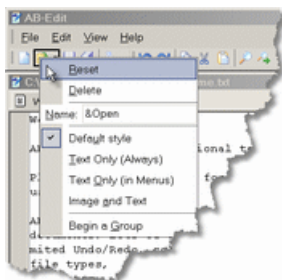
AB-Edit

File Edit View Help

Reset

Delete

Name: &Open

Default style

Text Only (Always)

Text Only (in Menus)

Image and Text

Begin a Group

C:\ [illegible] me.txt

W

ional t

for

mited Undo/Redo

file types,